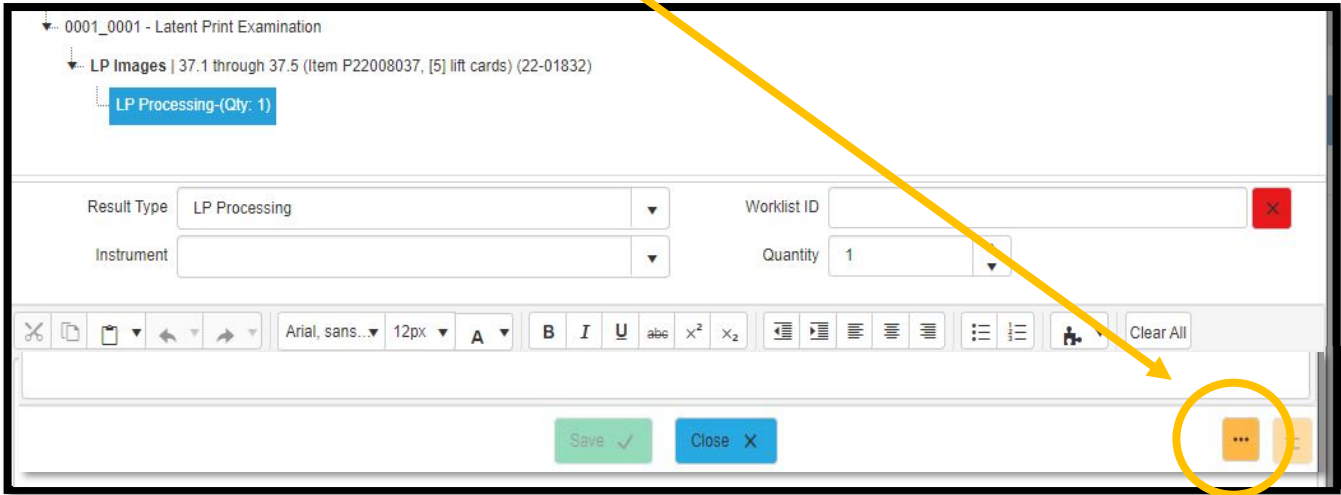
0001_0001 - Latent Print Examination

LP Images | 37.1 through 37.5 (Item P22008037, [5] lift cards) (22-01832)

LP Processing-(Qty: 1)

Result Type LP Processing

Worklist ID

Instrument

Quantity 1

Arial, sans... 12px A B I U abc $x^2$ $x_2$ Clear All

Save

Close

...